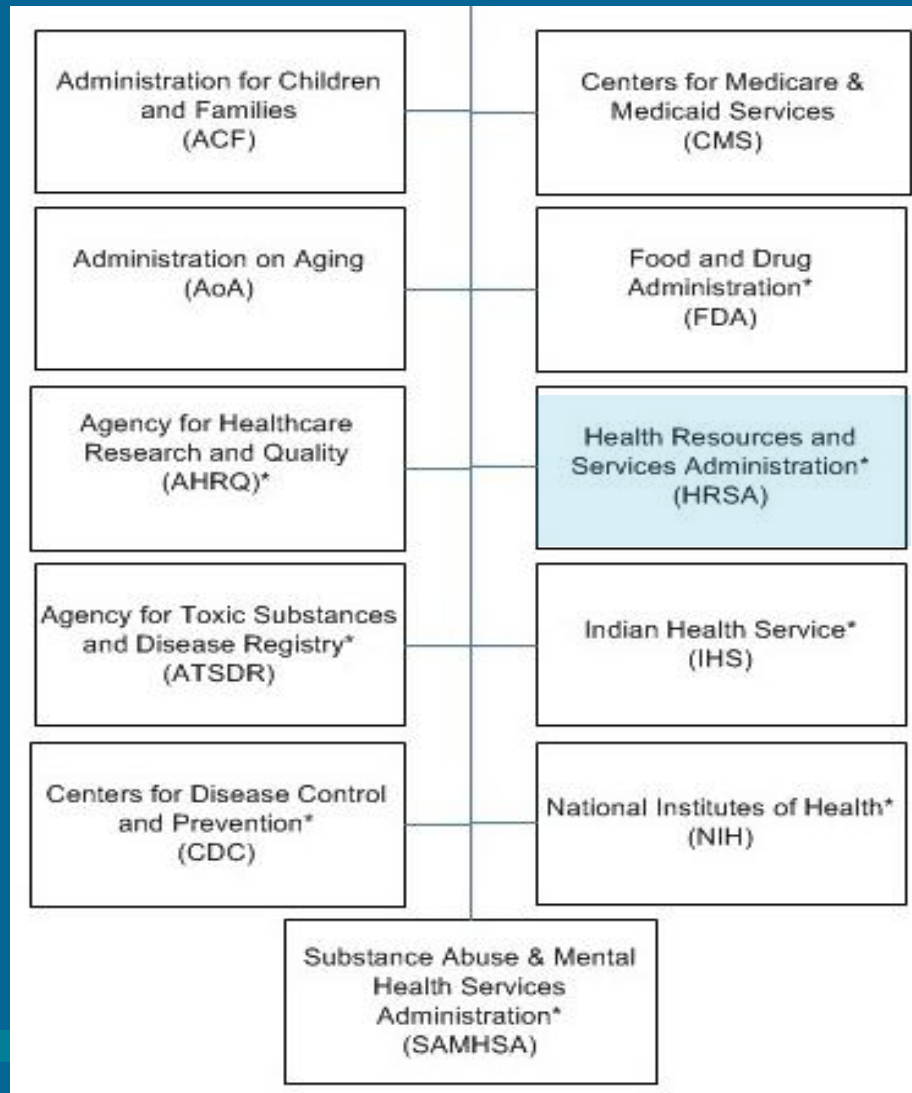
Administration for Children and Families (ACF)

Centers for Medicare & Medicaid Services (CMS)

Administration on Aging (AoA)

Food and Drug Administration* (FDA)

Agency for Healthcare Research and Quality (AHRQ)*

Health Resources and Services Administration* (HRSA)

Agency for Toxic Substances and Disease Registry* (ATSDR)

Indian Health Service* (IHS)

Centers for Disease Control and Prevention* (CDC)

National Institutes of Health* (NIH)

Substance Abuse & Mental Health Services Administration* (SAMHSA)